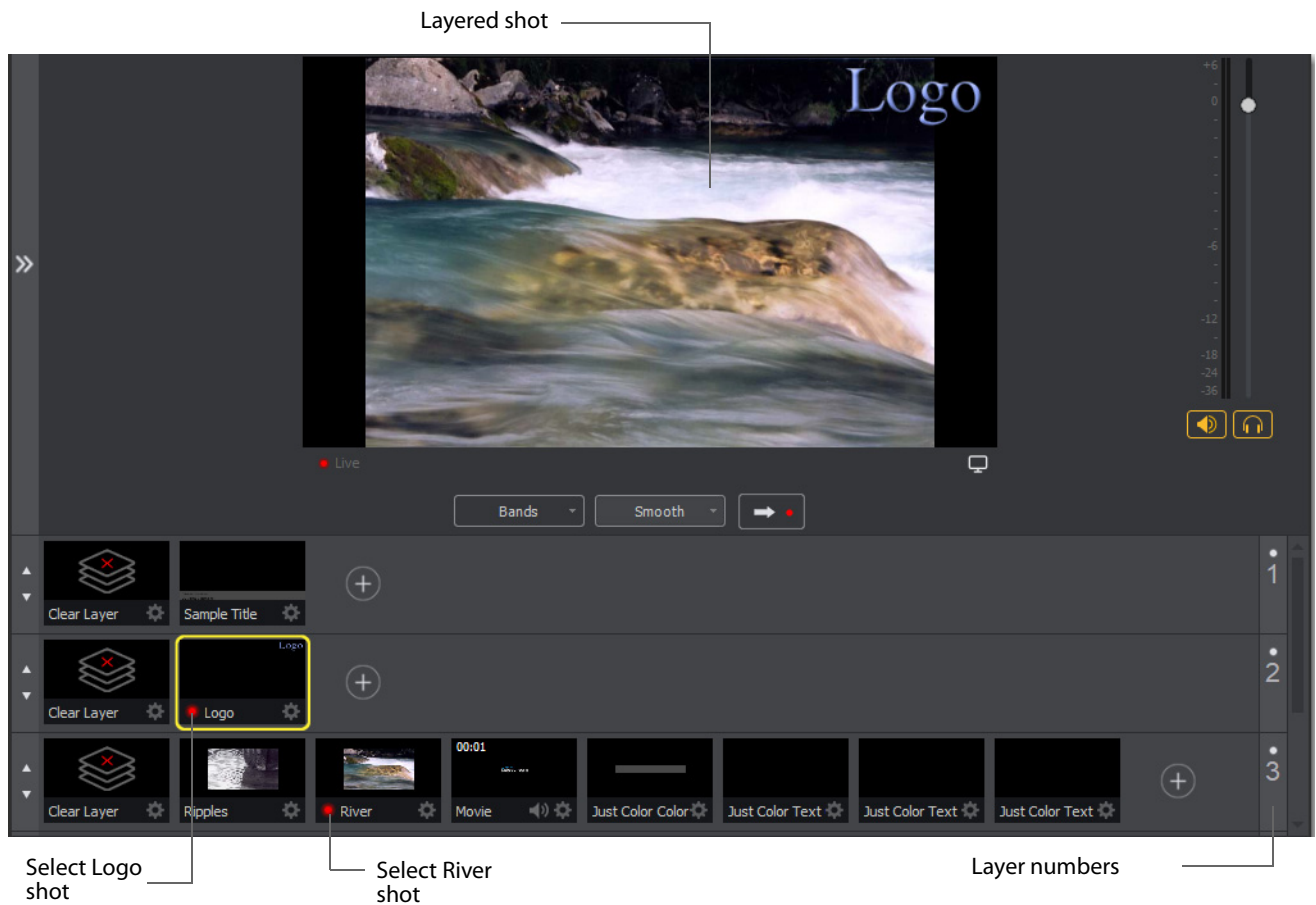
Layered shot

Logo

+6
0
-6
-12
-18
-24
-36

Live

Bands
Smooth

Clear Layer
Sample Title
1

Logo
Clear Layer
Logo
2

00:01
Clear Layer
Ripples
River
Movie
Just Color Color
Just Color Text
Just Color Text
Just Color Text
3

Select Logo shot

Select River shot

Layer numbers